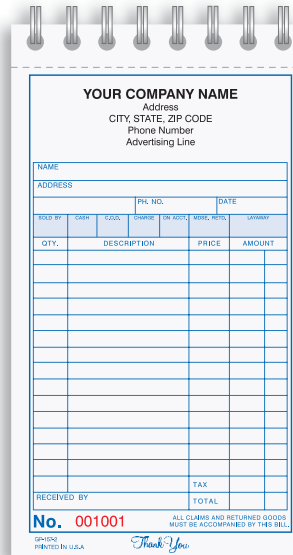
YOUR COMPANY NAME
Address
CITY, STATE, ZIP CODE
Phone Number
Advertising Line

NAME
ADDRESS
PH. NO.
DATE

| SOLD BY | CASH | C.O.D. | CHARGE | ON ACCT. | MDSE. RETD. | LAYAWAY |
|---|---|---|---|---|---|---|

| QTY. | DESCRIPTION | PRICE | AMOUNT |
|---|---|---|---|
| | | | |
| | | | |
| | | | |
| | | | |
| | | | |
| | | | |
| | | | |
| | | | |
| | | | |
| | | | |
| | | | |
| | | | |
| | | | |
| | | | |
| | | | |
| | | TAX | |
| RECEIVED BY | | TOTAL | |

No. 001001
ALL CLAIMS AND RETURNED GOODS MUST BE ACCOMPANIED BY THIS BILL.
GP-1572
PRINTED IN U.S.A.
Thank You